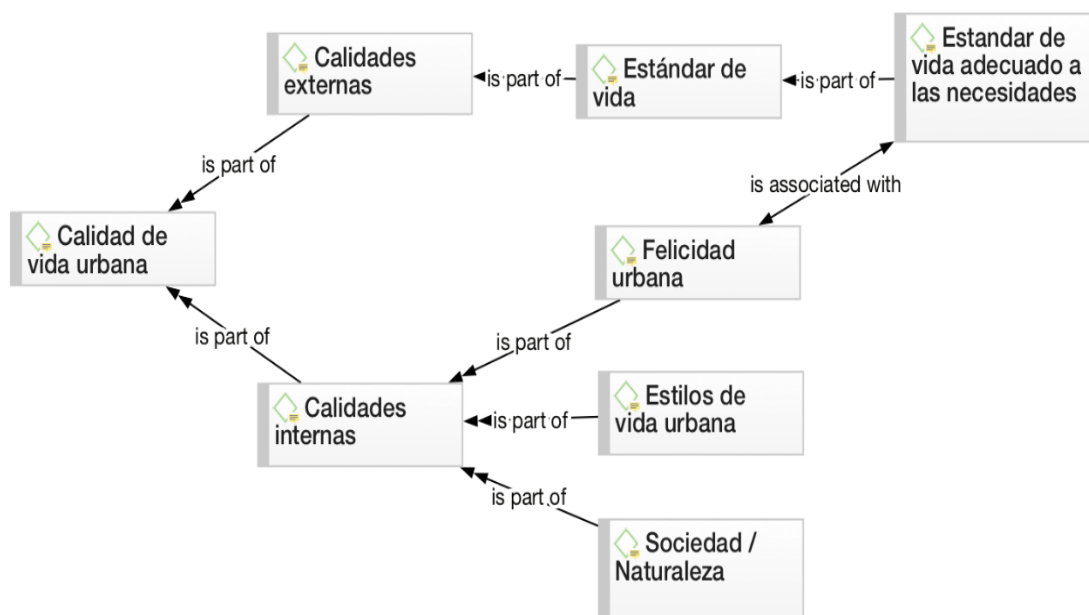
Calidades externas

is part of

Estándar de vida

is part of

Estandar de vida adecuado a las necesidades

is part of

is associated with

Calidad de vida urbana

Felicidad urbana

is part of

is part of

Calidades internas

is part of

Estilos de vida urbana

is part of

Sociedad / Naturaleza